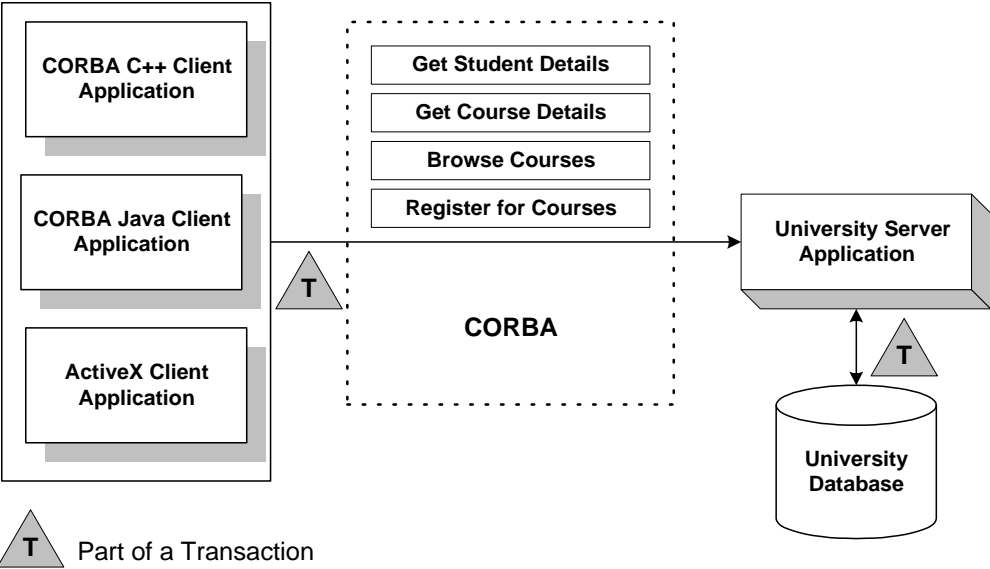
CORBA C++ Client Application

CORBA Java Client Application

ActiveX Client Application

T

Get Student Details

Get Course Details

Browse Courses

Register for Courses

CORBA

University Server Application

T

University Database

T Part of a Transaction